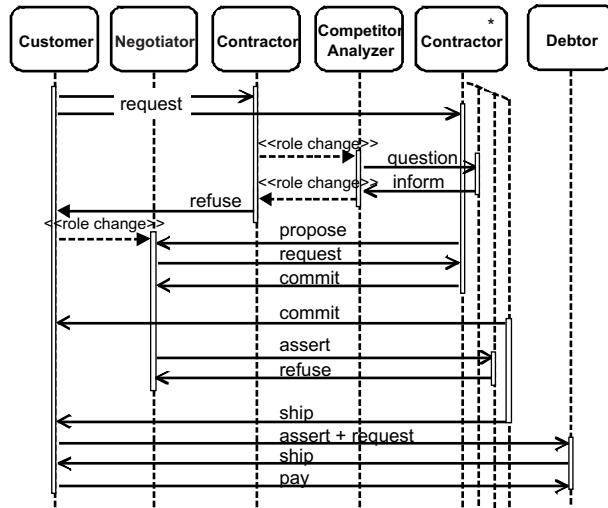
Customer
Negotiator
Contractor
Competitor Analyzer
*
Contractor
Debtor

request
<<role change>>
question
<<role change>>
inform
refuse
<<role change>>
propose
request
commit
commit
assert
refuse
ship
assert + request
ship
pay